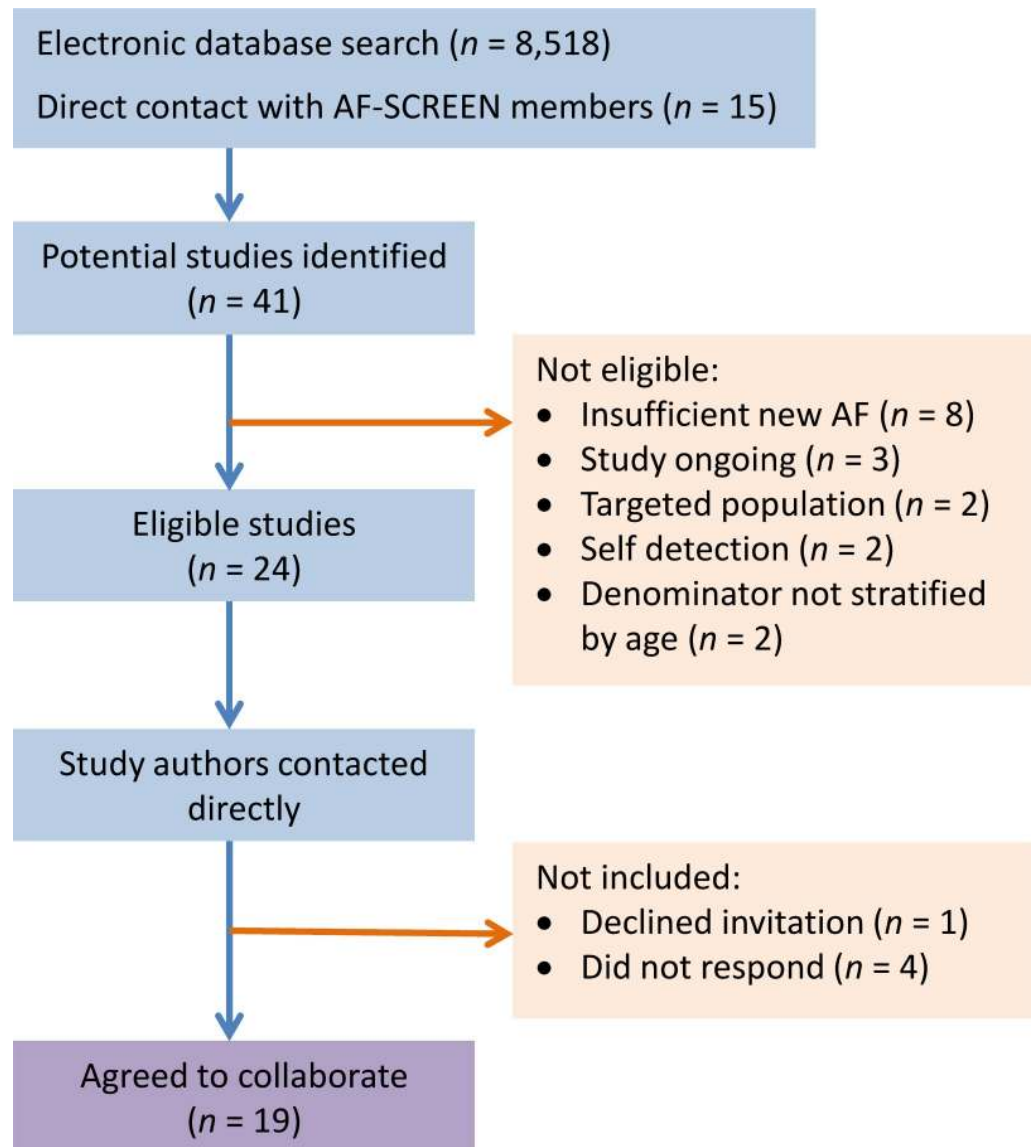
Electronic database search ($n$ = 8,518)
Direct contact with AF-SCREEN members ($n$ = 15)

Potential studies identified ($n$ = 41)

Not eligible:
- Insufficient new AF ($n$ = 8)
- Study ongoing ($n$ = 3)
- Targeted population ($n$ = 2)
- Self detection ($n$ = 2)
- Denominator not stratified by age ($n$ = 2)

Eligible studies ($n$ = 24)

Study authors contacted directly

Not included:
- Declined invitation ($n$ = 1)
- Did not respond ($n$ = 4)

Agreed to collaborate ($n$ = 19)